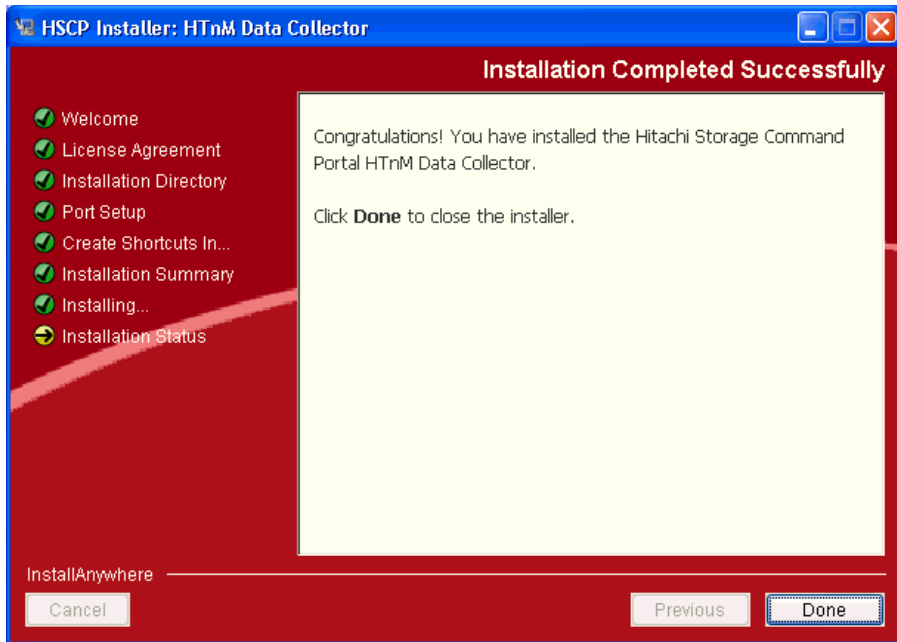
HSCP Installer: HTnM Data Collector

Installation Completed Successfully

Welcome
License Agreement
Installation Directory
Port Setup
Create Shortcuts In...
Installation Summary
Installing...
Installation Status

Congratulations! You have installed the Hitachi Storage Command Portal HTnM Data Collector.

Click **Done** to close the installer.

InstallAnywhere

Cancel

Previous

Done